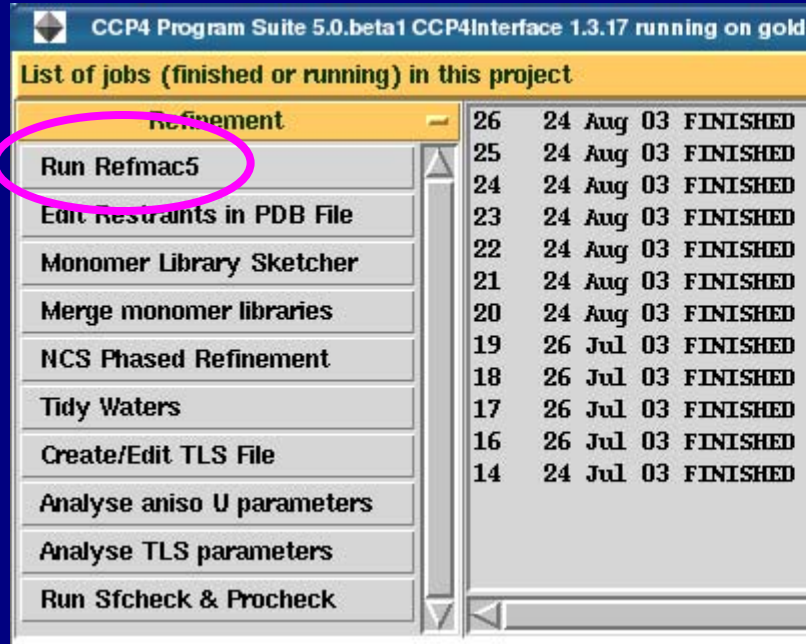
CCP4 Program Suite 5.0.beta1 CCP4Interface 1.3.17 running on gold

List of jobs (finished or running) in this project

Refinement

Run Refmac5

Edit Restraints in PDB File

Monomer Library Sketcher

Merge monomer libraries

NCS Phased Refinement

Tidy Waters

Create/Edit TLS File

Analyse aniso U parameters

Analyse TLS parameters

Run Sfcheck & Procheck

26 24 Aug 03 FINISHED
25 24 Aug 03 FINISHED
24 24 Aug 03 FINISHED
23 24 Aug 03 FINISHED
22 24 Aug 03 FINISHED
21 24 Aug 03 FINISHED
20 24 Aug 03 FINISHED
19 26 Jul 03 FINISHED
18 26 Jul 03 FINISHED
17 26 Jul 03 FINISHED
16 26 Jul 03 FINISHED
14 24 Jul 03 FINISHED